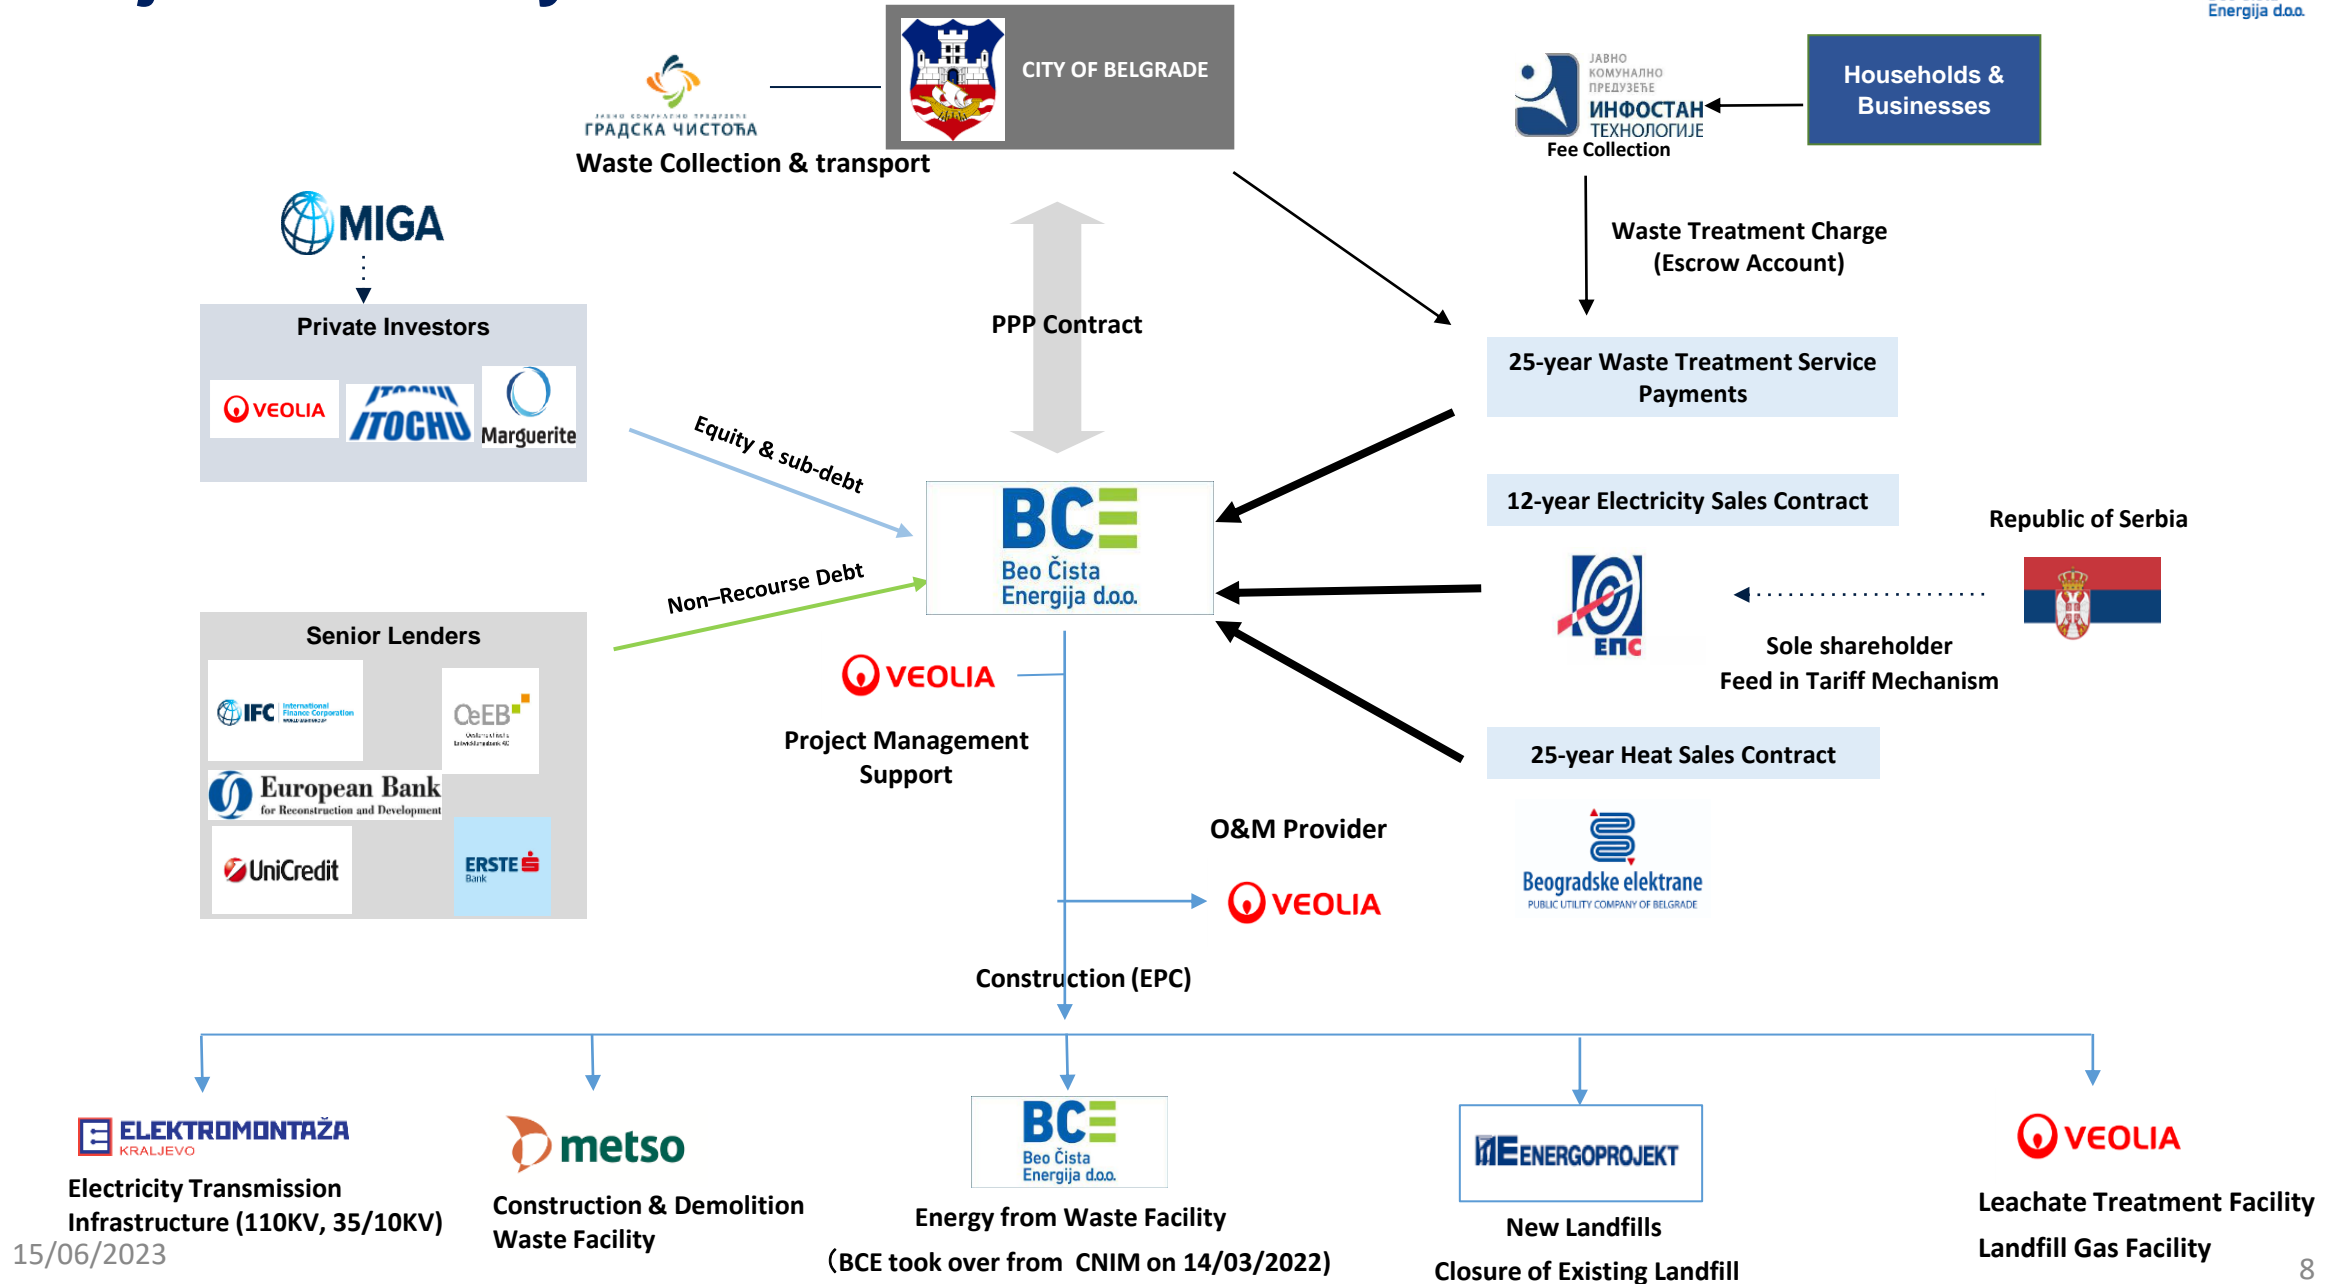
Energija d.o.o.

ГРАДСКА ЧИСТОЋА
Waste Collection & transport

CITY OF BELGRADE

ЈАВНО КОМУНАЛНО ПРЕДУЗЕЋЕ ИНФОСТАН ТЕХНОЛОГИЈЕ
Fee Collection

Households & Businesses

Waste Treatment Charge (Escrow Account)

MIGA

Private Investors

VEOLIA
ITOCHU
Marguerite

PPP Contract

25-year Waste Treatment Service Payments

Equity & sub-debt

BCE Beo Čista Energija d.o.o.

12-year Electricity Sales Contract

Republic of Serbia

Non–Recourse Debt

ЕПС

Senior Lenders

IFC International Finance Corporation

CEB

European Bank for Reconstruction and Development

UniCredit

ERSTE Bank

VEOLIA

Project Management Support

Sole shareholder
Feed in Tariff Mechanism

25-year Heat Sales Contract

O&M Provider

VEOLIA

Beogradske elektrane
PUBLIC UTILITY COMPANY OF BELGRADE

Construction (EPC)

ELEKTROMONTAŽA KRALJEVO
Electricity Transmission Infrastructure (110KV, 35/10KV)

metso
Construction & Demolition Waste Facility

BCE Beo Čista Energija d.o.o.
Energy from Waste Facility
(BCE took over from CNIM on 14/03/2022)

ENERGOPROJEKT
New Landfills
Closure of Existing Landfill

VEOLIA
Leachate Treatment Facility
Landfill Gas Facility

15/06/2023

8